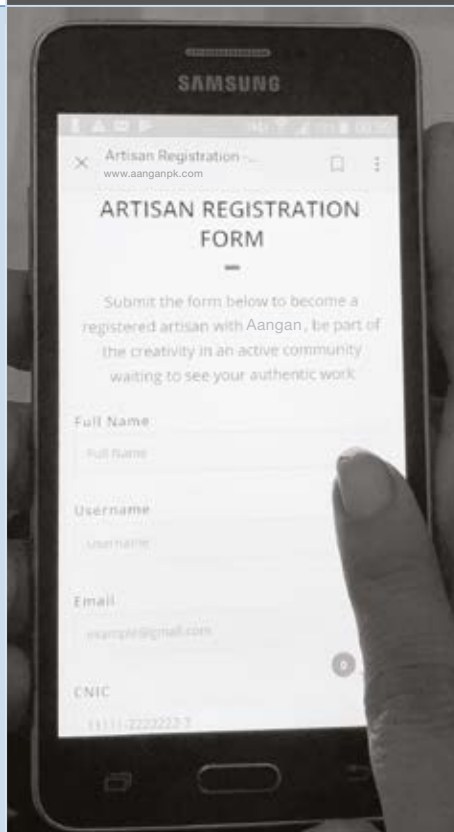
SAMSUNG

Artisan Registration -...
www.aanganpk.com

ARTISAN REGISTRATION FORM

Submit the form below to become a registered artisan with Aangan, be part of the creativity in an active community waiting to see your authentic work

Full Name
Full Name

Username
Username

Email
example@gmail.com

CNIC
11111-2222222-3